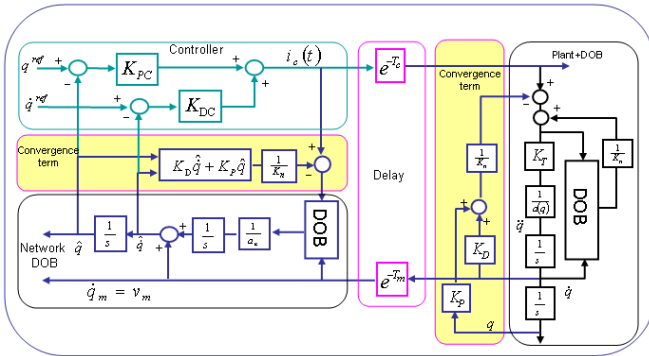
Controller

$q^{ref}$ + −

$K_{PC}$

+ +

$i_c(t)$

$\dot{q}^{ref}$ + −

$K_{DC}$

Convergence term

$K_D\hat{\dot{q}} + K_P\hat{q}$

$\frac{1}{K_n}$

+ −

Network DOB

$\frac{1}{s}$

$\hat{q}$

$\hat{\dot{q}}$

+ +

$\frac{1}{s}$

$\frac{1}{a_n}$

DOB

$\dot{q}_m = v_m$

$e^{-T_c}$

Delay

$e^{-T_m}$

Convergence term

$\frac{1}{K_n}$

+ +

$K_D$

$K_P$

$q$

Plant+DOB

− +

+

$K_T$

$\frac{1}{a(q)}$

$\ddot{q}$

$\frac{1}{s}$

$\dot{q}$

$\frac{1}{s}$

DOB

$\frac{1}{K_n}$